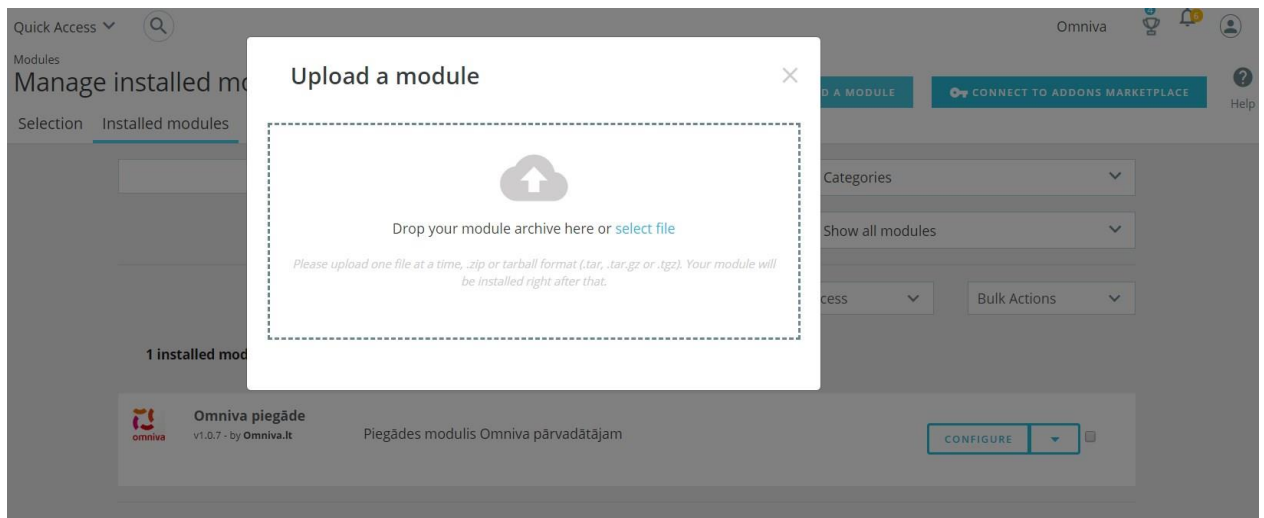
Quick Access

Omniva

Modules
Manage installed mo

Selection Installed modules

D A MODULE

CONNECT TO ADDONS MARKETPLACE

Help

Upload a module

×

Drop your module archive here or select file

Please upload one file at a time, .zip or tarball format (.tar, .tar.gz or .tgz). Your module will be installed right after that.

Categories

Show all modules

cess

Bulk Actions

1 installed mod

omniva

Omniva piegāde
v1.0.7 - by Omniva.lt

Piegādes modulis Omniva pārvadātājam

CONFIGURE